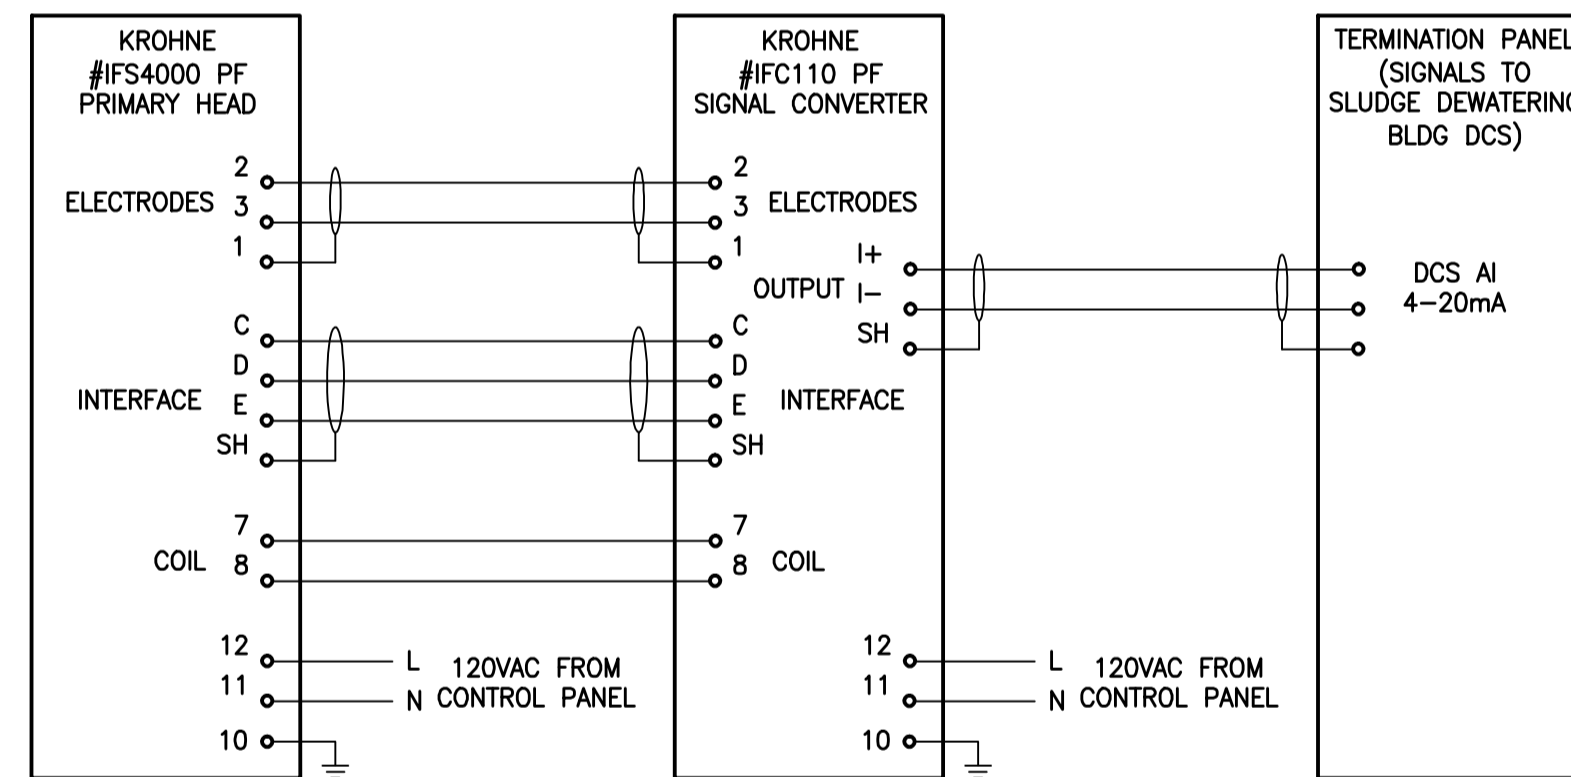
KROHNE
#IFS4000 PF
PRIMARY HEAD

2
ELECTRODES 3
1

C
D
INTERFACE E
SH

7
COIL 8

12
11
10

L 120VAC FROM
N CONTROL PANEL

KROHNE
#IFC110 PF
SIGNAL CONVERTER

2
3 ELECTRODES
1

I+
OUTPUT I–
SH

C
D
E INTERFACE
SH

7
8 COIL

12
11
10

L 120VAC FROM
N CONTROL PANEL

TERMINATION PANEL
(SIGNALS TO
SLUDGE DEWATERING
BLDG DCS)

DCS AI
4–20mA